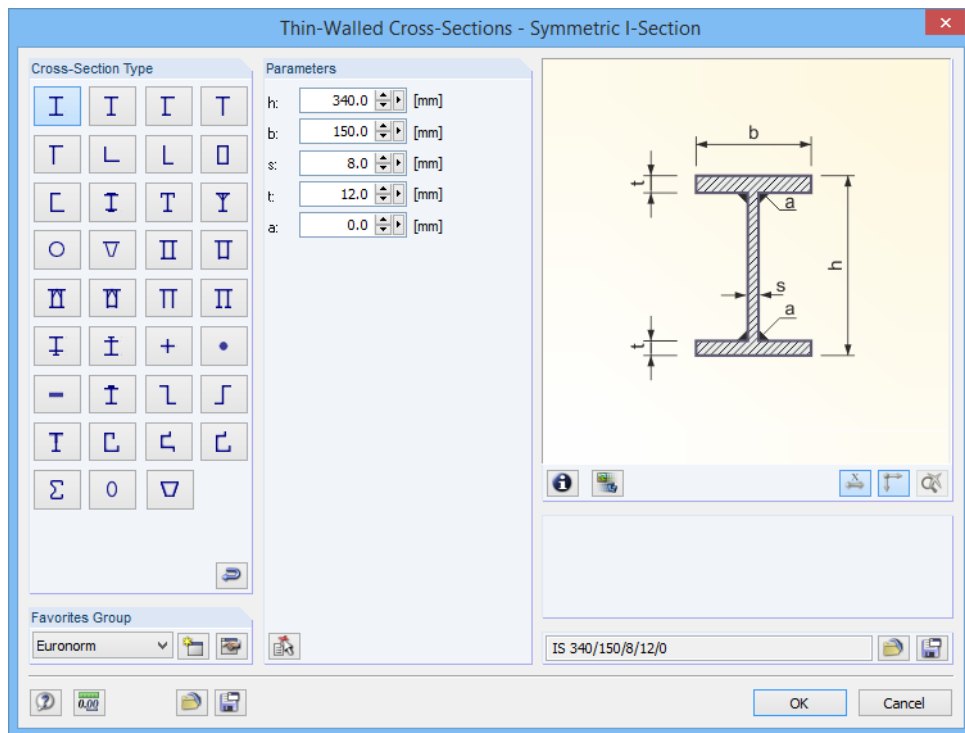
Thin-Walled Cross-Sections - Symmetric I-Section

Cross-Section Type

Parameters

h: 340.0 [mm]
b: 150.0 [mm]
s: 8.0 [mm]
t: 12.0 [mm]
a: 0.0 [mm]

b
t
a
h
s
a
t

Favorites Group

Euronorm

IS 340/150/8/12/0

0.00

OK

Cancel